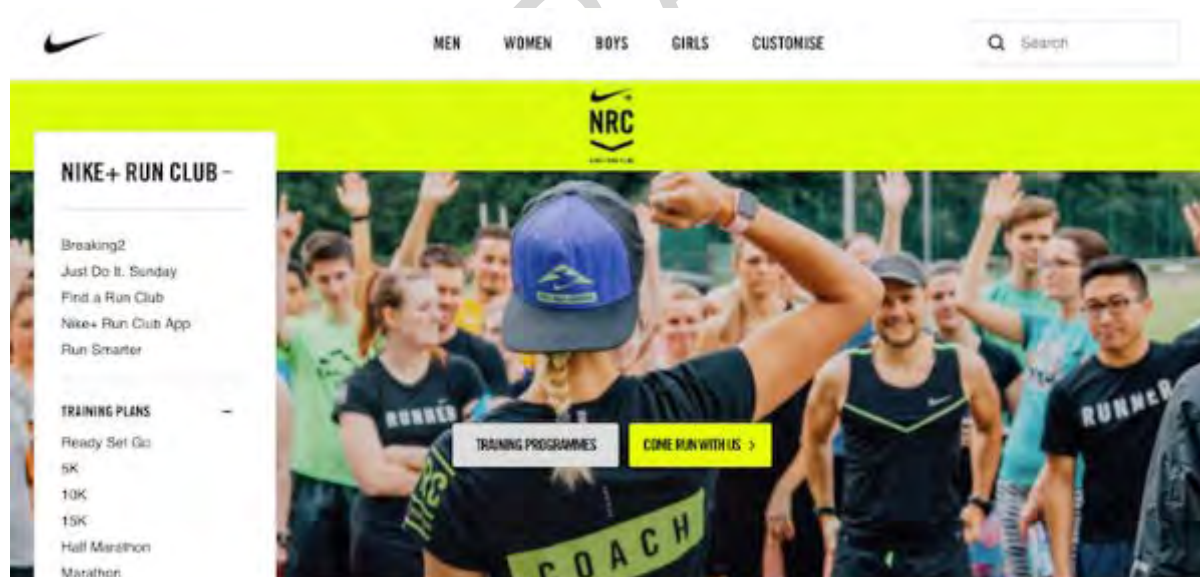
MEN WOMEN BOYS GIRLS CUSTOMISE

Search

NRC

NIKE+ RUN CLUB –

Breaking2
Just Do It. Sunday
Find a Run Club
Nike+ Run Club App
Run Smarter

TRAINING PLANS –

Ready Set Go
5K
10K
15K
Half Marathon
Marathon

RUNNER

RUNNER

TRAINING PROGRAMMES

COME RUN WITH US >

COACH